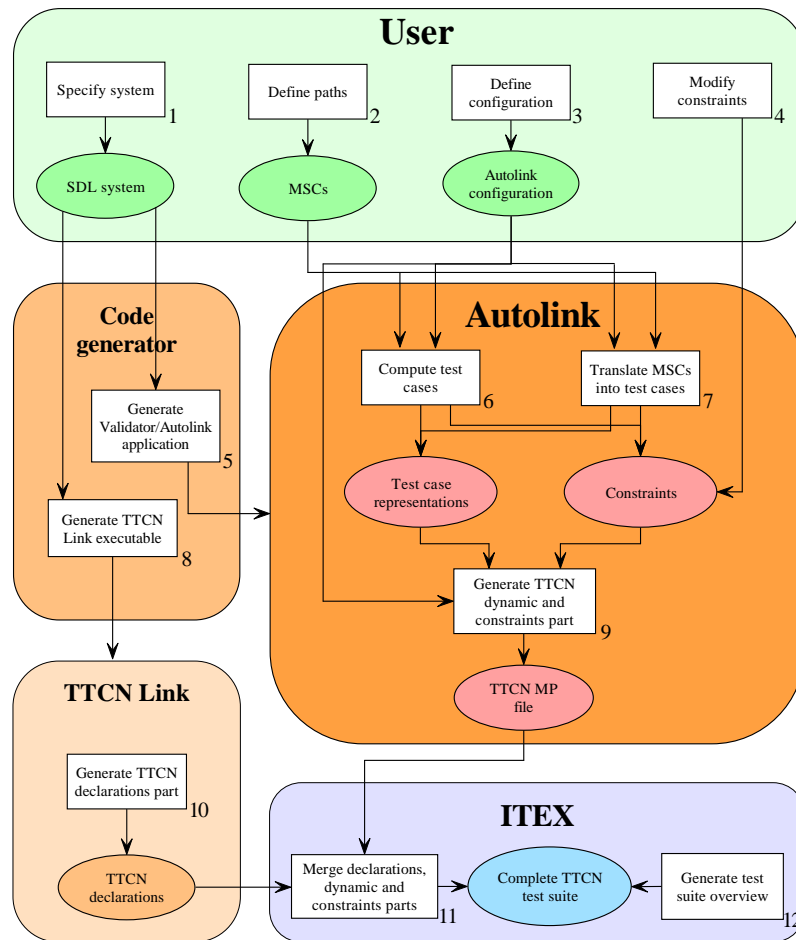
User

Specify system 1

Define paths 2

Define configuration 3

Modify constraints 4

SDL system

MSCs

Autolink configuration

Code generator

Autolink

Compute test cases 6

Translate MSCs into test cases 7

Generate Validator/Autolink application 5

Test case representations

Constraints

Generate TTCN Link executable 8

Generate TTCN dynamic and constraints part 9

TTCN MP file

TTCN Link

Generate TTCN declarations part 10

TTCN declarations

ITEX

Merge declarations, dynamic and constraints parts 11

Complete TTCN test suite

Generate test suite overview 12